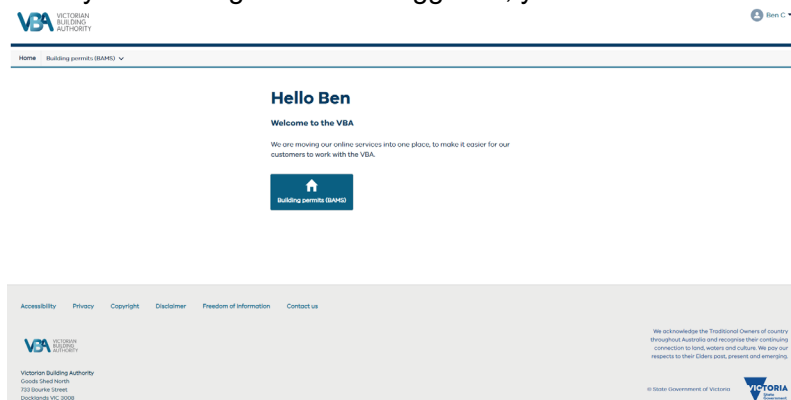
VBA VICTORIAN BUILDING AUTHORITY

Ben C

Home Building permits (BAMS)

Hello Ben

Welcome to the VBA

We are moving our online services into one place, to make it easier for our customers to work with the VBA.

Building permits (BAMS)

Accessibility Privacy Copyright Disclaimer Freedom of Information Contact us

VBA VICTORIAN BUILDING AUTHORITY

Victorian Building Authority
Goods Shed North
733 Bourke Street
Docklands VIC 3008

We acknowledge the Traditional Owners of country throughout Australia and recognise their continuing connection to land, waters and culture. We pay our respects to their Elders past, present and emerging.

© State Government of Victoria

VICTORIA State Government